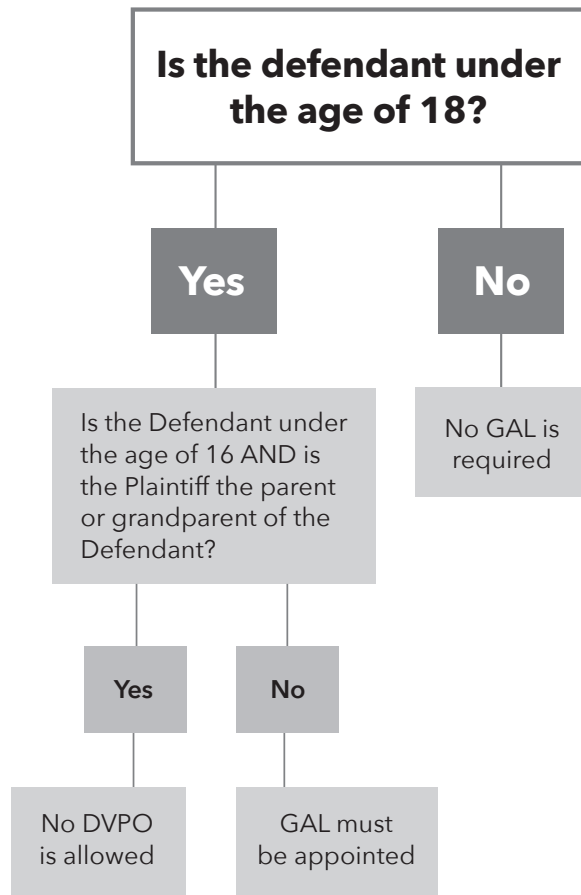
Is the defendant under the age of 18?

Yes

No

Is the Defendant under the age of 16 AND is the Plaintiff the parent or grandparent of the Defendant?

No GAL is required

Yes

No

No DVPO is allowed

GAL must be appointed